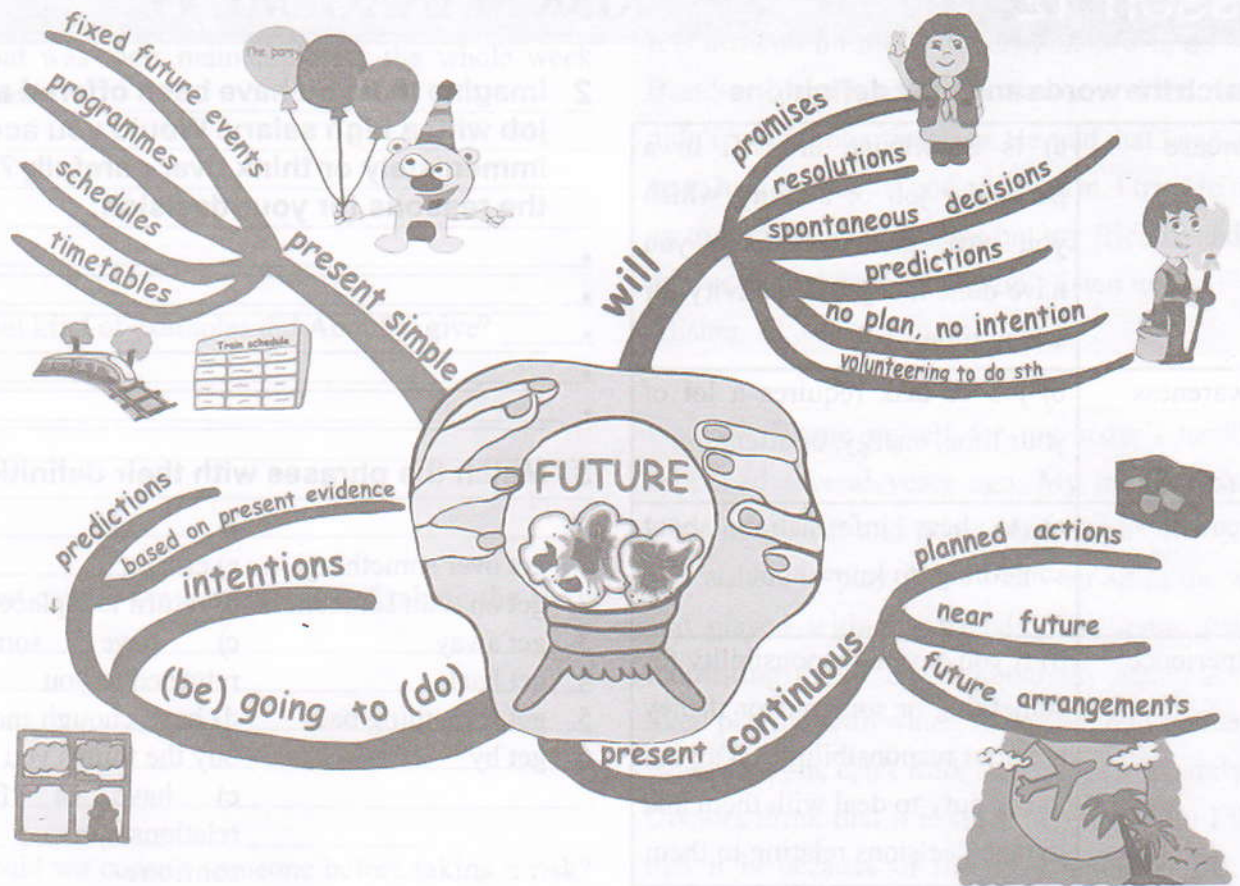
FUTURE

present simple
fixed future events
programmes
schedules
timetables

The party

Train schedule

will
promises
resolutions
spontaneous decisions
predictions
no plan, no intention
volunteering to do sth

(be) going to (do)
predictions
based on present evidence
intentions

present continuous
planned actions
near future
future arrangements